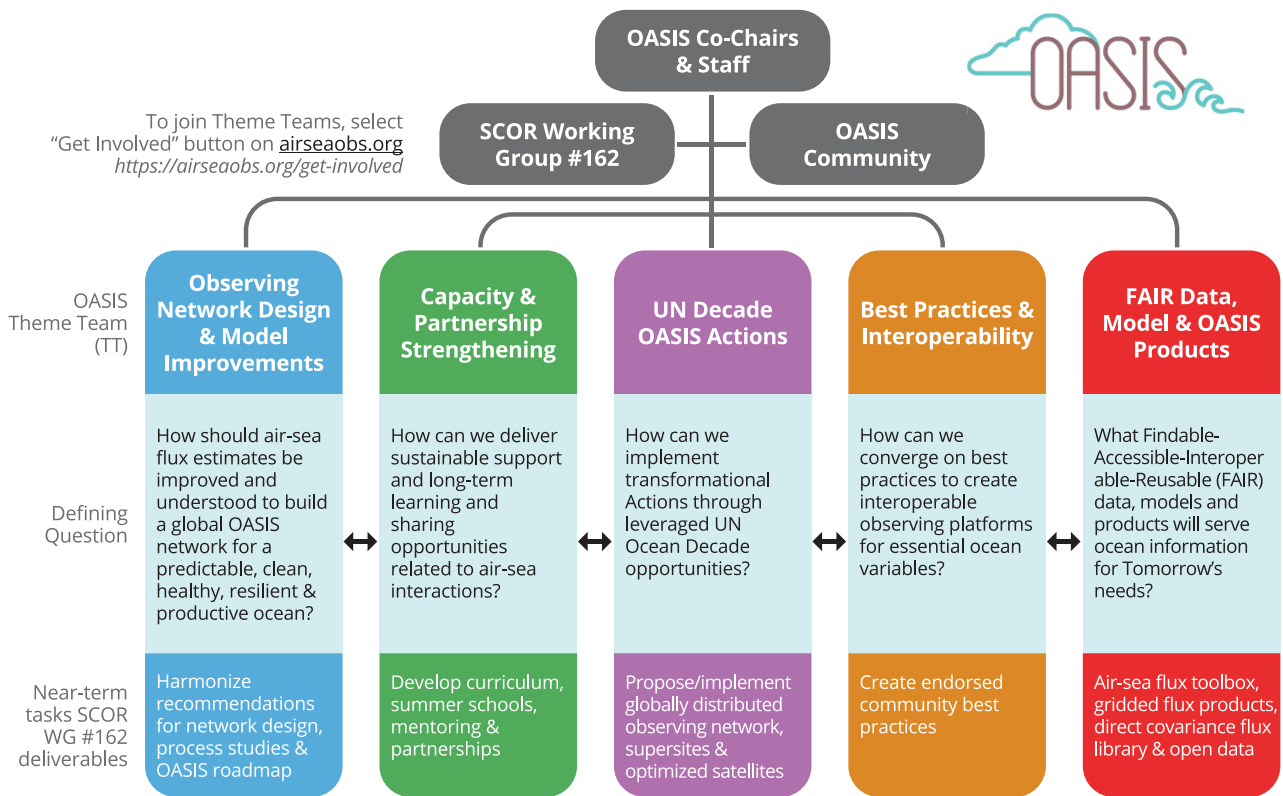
OASIS Co-Chairs & Staff

OASIS

To join Theme Teams, select "Get Involved" button on airseaobs.org
https://airseaobs.org/get-involved

SCOR Working Group #162

OASIS Community

OASIS Theme Team (TT)

Defining Question

Near-term tasks SCOR WG #162 deliverables

| Observing Network Design & Model Improvements | Capacity & Partnership Strengthening | UN Decade OASIS Actions | Best Practices & Interoperability | FAIR Data, Model & OASIS Products |
|---|---|---|---|---|
| How should air-sea flux estimates be improved and understood to build a global OASIS network for a predictable, clean, healthy, resilient & productive ocean? | How can we deliver sustainable support and long-term learning and sharing opportunities related to air-sea interactions? | How can we implement transformational Actions through leveraged UN Ocean Decade opportunities? | How can we converge on best practices to create interoperable observing platforms for essential ocean variables? | What Findable-Accessible-Interoperable-Reusable (FAIR) data, models and products will serve ocean information for Tomorrow's needs? |
| Harmonize recommendations for network design, process studies & OASIS roadmap | Develop curriculum, summer schools, mentoring & partnerships | Propose/implement globally distributed observing network, supersites & optimized satellites | Create endorsed community best practices | Air-sea flux toolbox, gridded flux products, direct covariance flux library & open data |